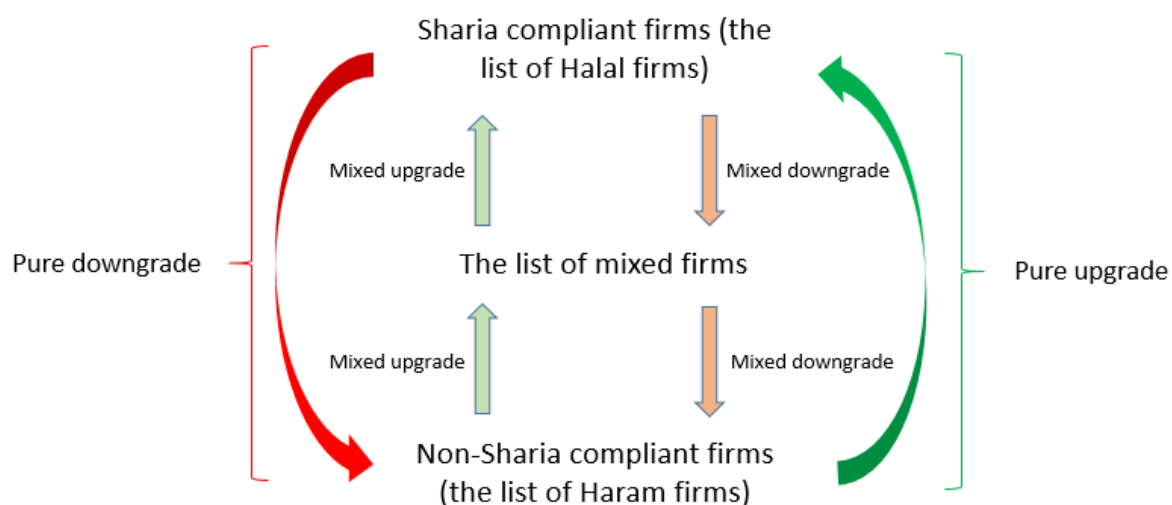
Sharia compliant firms (the list of Halal firms)

Mixed upgrade

Mixed downgrade

Pure downgrade

The list of mixed firms

Pure upgrade

Mixed upgrade

Mixed downgrade

Non-Sharia compliant firms (the list of Haram firms)